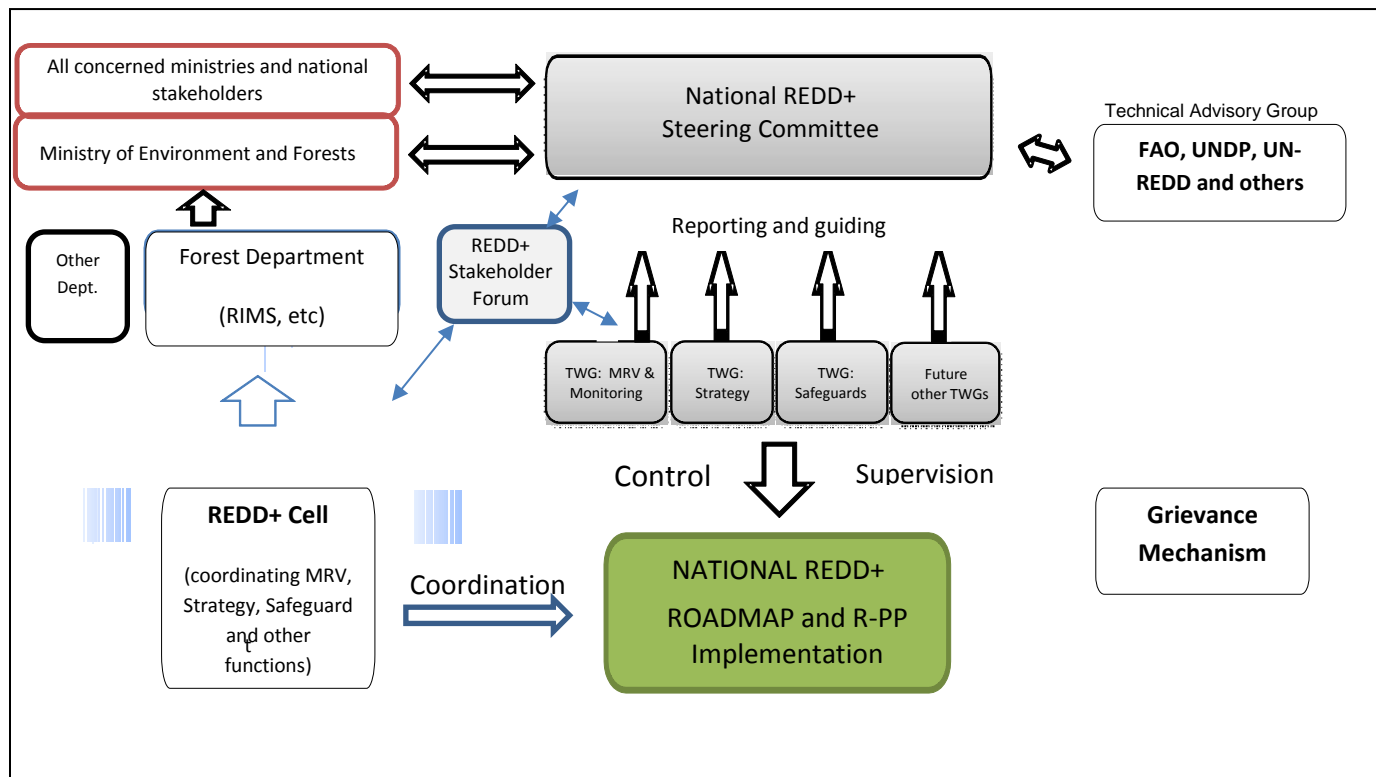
All concerned ministries and national stakeholders

National REDD+ Steering Committee

Ministry of Environment and Forests

Technical Advisory Group

FAO, UNDP, UN-REDD and others

Other Dept.

Forest Department

(RIMS, etc)

REDD+ Stakeholder Forum

Reporting and guiding

TWG: MRV & Monitoring

TWG: Strategy

TWG: Safeguards

Future other TWGs

Control

Supervision

REDD+ Cell

(coordinating MRV, Strategy, Safeguard and other functions)

Coordination

NATIONAL REDD+ ROADMAP and R-PP Implementation

Grievance Mechanism